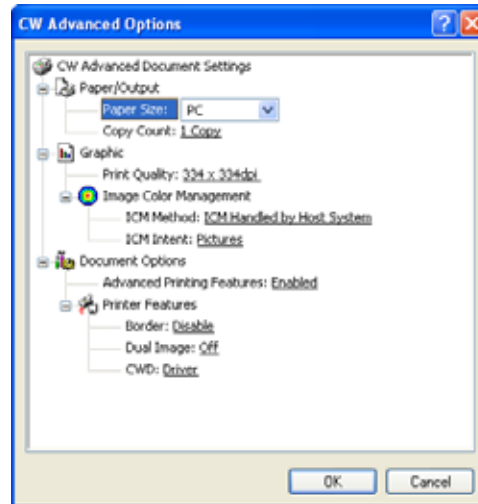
CW Advanced Options

CW Advanced Document Settings
Paper/Output
Paper Size: PC
Copy Count: 1 Copy
Graphic
Print Quality: 334 x 334dpi
Image Color Management
ICM Method: ICM Handled by Host System
ICM Intent: Pictures
Document Options
Advanced Printing Features: Enabled
Printer Features
Border: Disable
Dual Image: Off
CWD: Driver

OK
Cancel